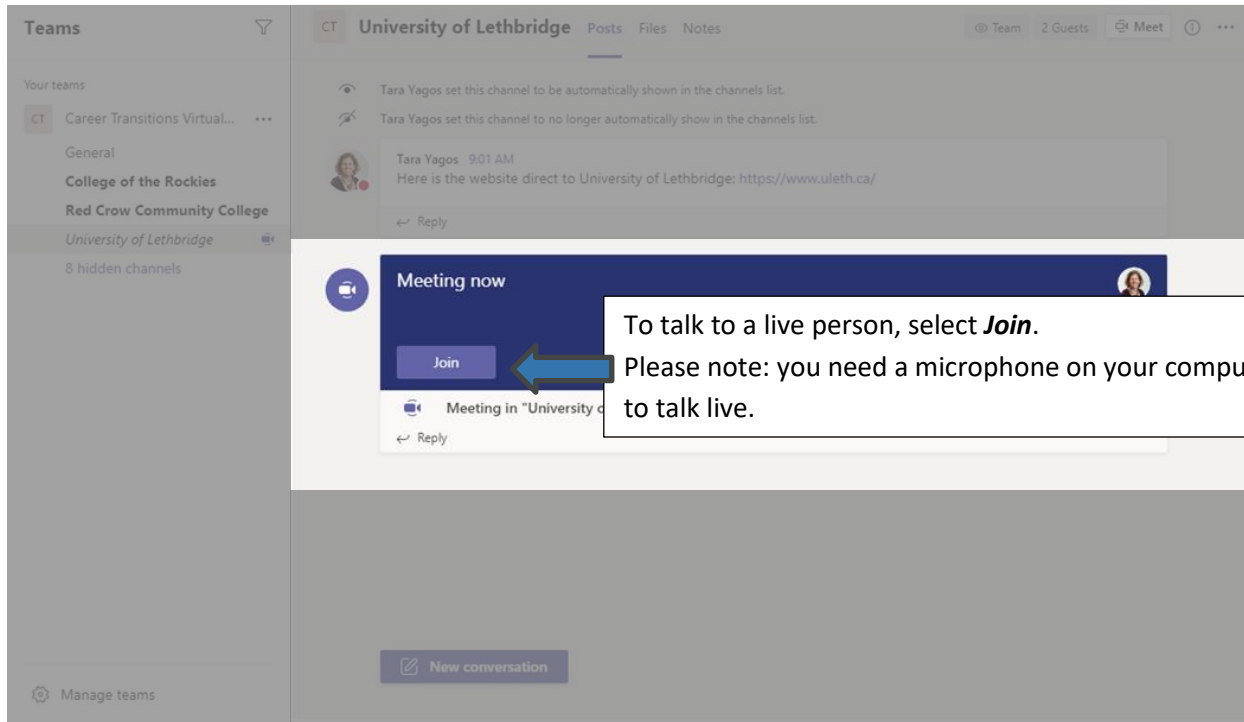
Teams

Your teams

CT Career Transitions Virtual... ···

General

College of the Rockies

Red Crow Community College

University of Lethbridge

8 hidden channels

Manage teams

CT University of Lethbridge Posts Files Notes

Team 2 Guests Meet ···

Tara Yagos set this channel to be automatically shown in the channels list.

Tara Yagos set this channel to no longer automatically show in the channels list.

Tara Yagos 9:01 AM
Here is the website direct to University of Lethbridge: https://www.uleth.ca/

Reply

Meeting now

Join

Meeting in "University o

Reply

To talk to a live person, select ***Join***.
Please note: you need a microphone on your compu
to talk live.

New conversation